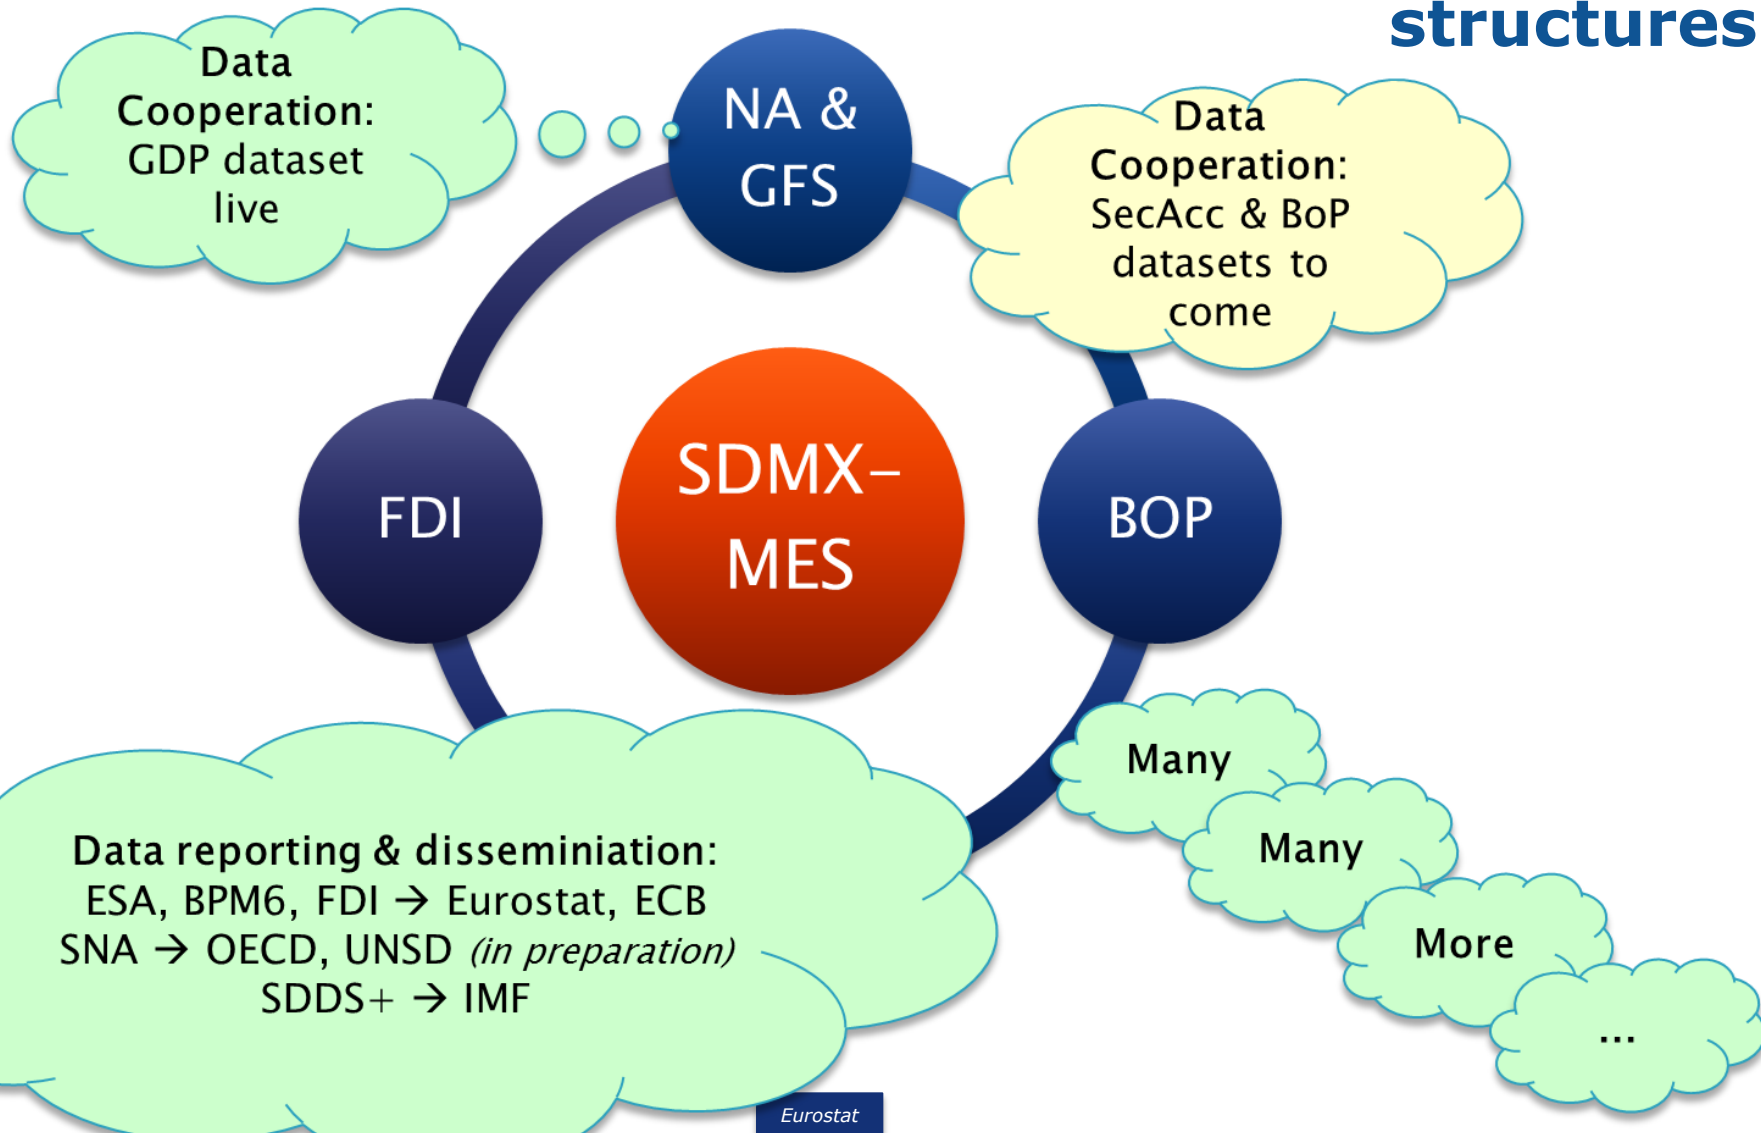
structures

Data Cooperation: GDP dataset live

NA & GFS

Data Cooperation: SecAcc & BoP datasets to come

FDI

SDMX-MES

BOP

Data reporting & disseminiation:
ESA, BPM6, FDI → Eurostat, ECB
SNA → OECD, UNSD *(in preparation)*
SDDS+ → IMF

Many

Many

More

...

Eurostat